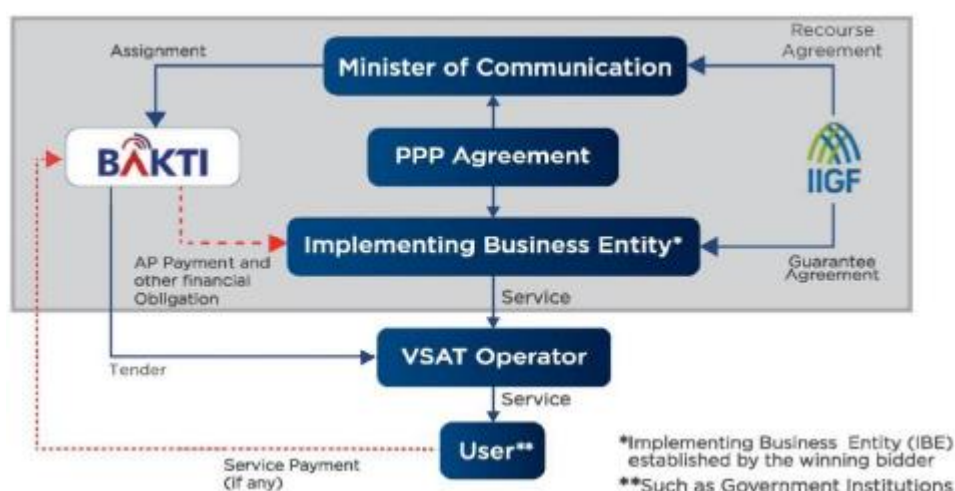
Assignment

Minister of Communication

Recourse Agreement

BAKTI

PPP Agreement

IIGF

Implementing Business Entity*

AP Payment and other financial Obligation

Guarantee Agreement

Service

VSAT Operator

Tender

Service

User**

Service Payment (If any)

*Implementing Business Entity (IBE) established by the winning bidder

**Such as Government Institutions